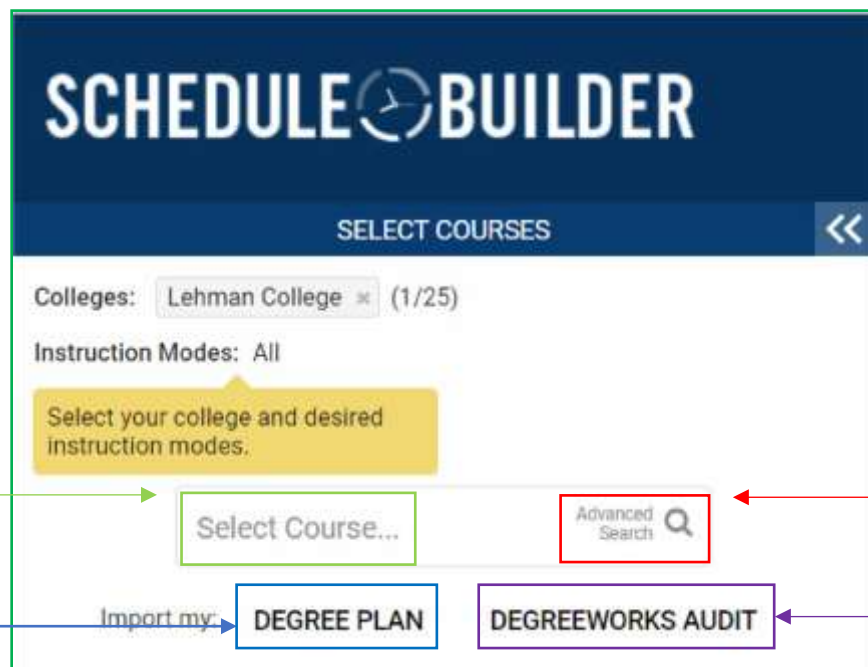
SCHEDULE BUILDER

SELECT COURSES

«

Colleges: Lehman College × (1/25)

Instruction Modes: All

Select your college and desired instruction modes.

Select Course...

Advanced Search

Import my: DEGREE PLAN DEGREEWORKS AUDIT